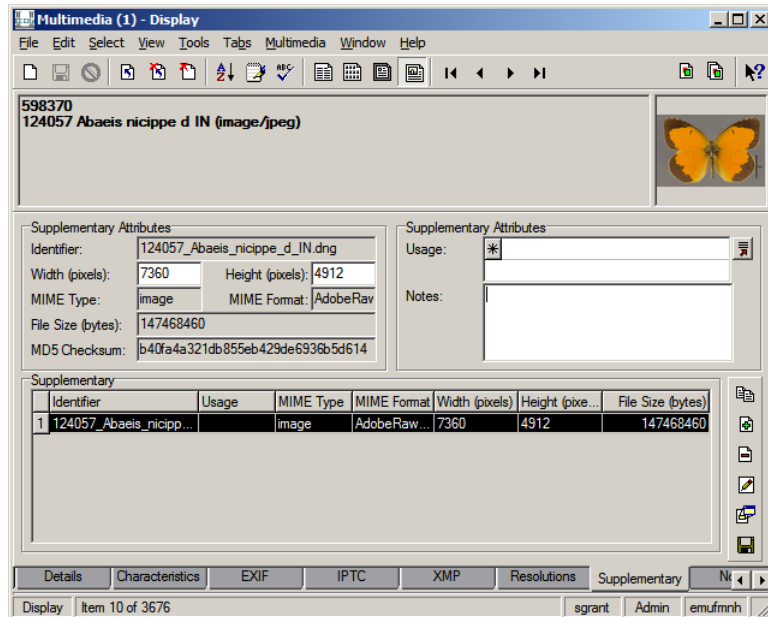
Multimedia (1) - Display

File Edit Select View Tools Tabs Multimedia Window Help

598370
124057 Abaeis nicippe d IN (image/jpeg)

Supplementary Attributes
Identifier: 124057_Abaeis_nicippe_d_IN.dng
Width (pixels): 7360 Height (pixels): 4912
MIME Type: image MIME Format: AdobeRav
File Size (bytes): 147468460
MD5 Checksum: b40fa4a321db855eb429de6936b5d614

Supplementary Attributes
Usage: *
Notes:

Supplementary

| | Identifier | Usage | MIME Type | MIME Format | Width (pixels) | Height (pixe... | File Size (bytes) |
|---|---|---|---|---|---|---|---|
| 1 | 124057_Abaeis_nicipp... | | image | AdobeRaw... | 7360 | 4912 | 147468460 |

Details | Characteristics | EXIF | IPTC | XMP | Resolutions | Supplementary | N

Display | Item 10 of 3676 | sgrant | Admin | emufmnh